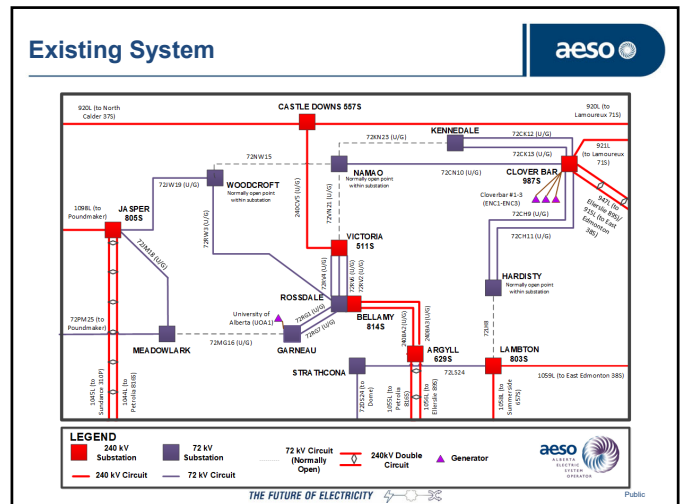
Existing System

aeso

920L (to North Calder 37S)

CASTLE DOWNS 557S

920L (to Lamoureux 71S)

KENNEDALE

72KN23 (U/G)

72CK12 (U/G)

921L (to Lamoureux 71S)

72NW15

72CK15 (U/G)

NAMAO
Normally open point within substation

CLOVER BAR 987S

72CN10 (U/G)

72IW19 (U/G)

WOODCROFT
Normally open point within substation

240VS (U/G)

72VN21 (U/G)

Cloverbar #1-3 (ENC1-ENC3)

947L (to Ellerslie 89S)
915L (to East Edmonton 38S)

1098L (to Poundmaker)

JASPER 805S

72RW3 (U/G)

72CH9 (U/G)

VICTORIA 511S

72CH11 (U/G)

72MJ8 (U/G)

72EV4 (U/G)
72KV5 (U/G)
72KV2 (U/G)

HARDISTY
Normally open point within substation

ROSSDALE

72PM25 (to Poundmaker)

University of Alberta (UOA1)

72RG1 (U/G)
72RG7 (U/G)

BELLAMY 814S

240BA2 (U/G)

240BA3 (U/G)

72HJ8

MEADOWLARK

72MG16 (U/G)

GARNEAU

ARGYLL 629S

LAMBTON 803S

STRATHCONA

72L524

1059L (to East Edmonton 38S)

1045L (to Sundance 310P)

1044L (to Petrolia 816S)

72ES24 (to Dome)

1055L (to Petrolia 816S)

1056L (to Ellerslie 89S)

1058L (to Summerside 455S)

LEGEND

240 kV Substation

72 kV Substation

72 kV Circuit (Normally Open)

240kV Double Circuit

Generator

240 kV Circuit

72 kV Circuit

aeso ALBERTA ELECTRIC SYSTEM OPERATOR

THE FUTURE OF ELECTRICITY

Public